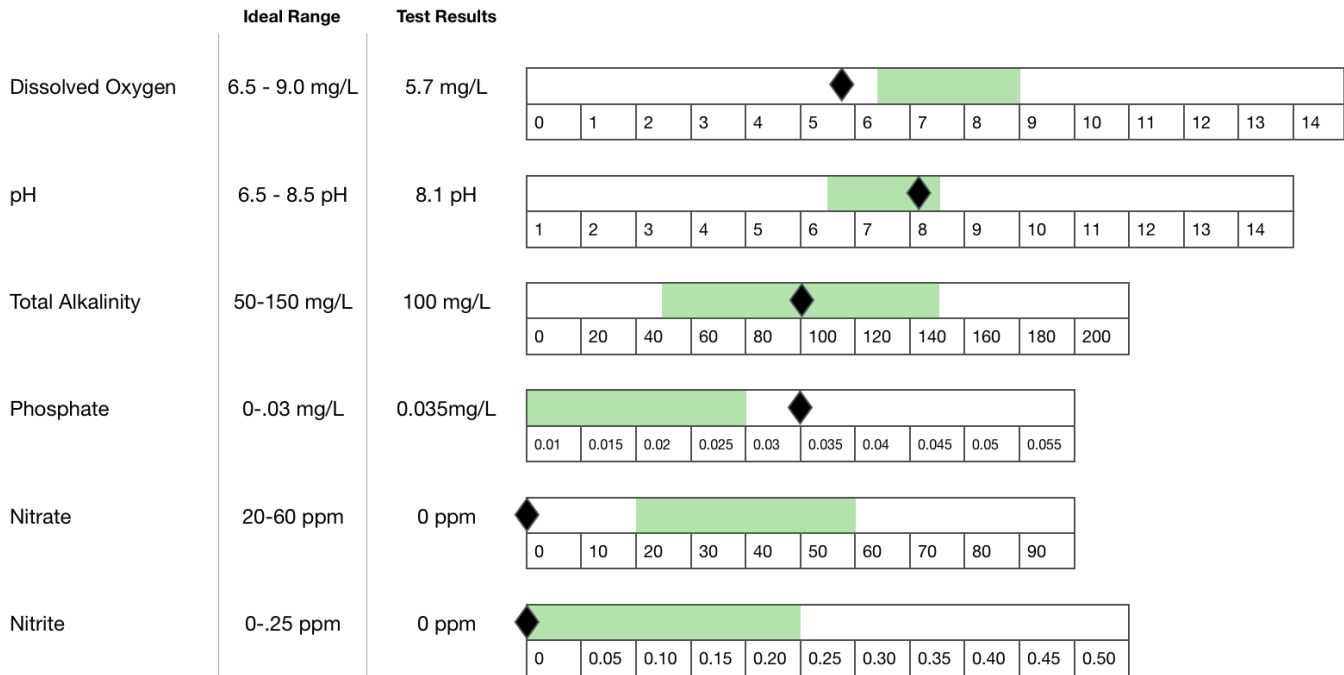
| | Ideal Range | Test Results |
|---|---|---|
| Dissolved Oxygen | 6.5 - 9.0 mg/L | 5.7 mg/L |
| pH | 6.5 - 8.5 pH | 8.1 pH |
| Total Alkalinity | 50-150 mg/L | 100 mg/L |
| Phosphate | 0-.03 mg/L | 0.035mg/L |
| Nitrate | 20-60 ppm | 0 ppm |
| Nitrite | 0-.25 ppm | 0 ppm |

| 0 | 1 | 2 | 3 | 4 | 5 | 6 | 7 | 8 | 9 | 10 | 11 | 12 | 13 | 14 |
|---|---|---|---|---|---|---|---|---|---|---|---|---|---|---|

| 1 | 2 | 3 | 4 | 5 | 6 | 7 | 8 | 9 | 10 | 11 | 12 | 13 | 14 |
|---|---|---|---|---|---|---|---|---|---|---|---|---|---|

| 0 | 20 | 40 | 60 | 80 | 100 | 120 | 140 | 160 | 180 | 200 |
|---|---|---|---|---|---|---|---|---|---|---|

| 0.01 | 0.015 | 0.02 | 0.025 | 0.03 | 0.035 | 0.04 | 0.045 | 0.05 | 0.055 |
|---|---|---|---|---|---|---|---|---|---|

| 0 | 10 | 20 | 30 | 40 | 50 | 60 | 70 | 80 | 90 |
|---|---|---|---|---|---|---|---|---|---|

| 0 | 0.05 | 0.10 | 0.15 | 0.20 | 0.25 | 0.30 | 0.35 | 0.40 | 0.45 | 0.50 |
|---|---|---|---|---|---|---|---|---|---|---|